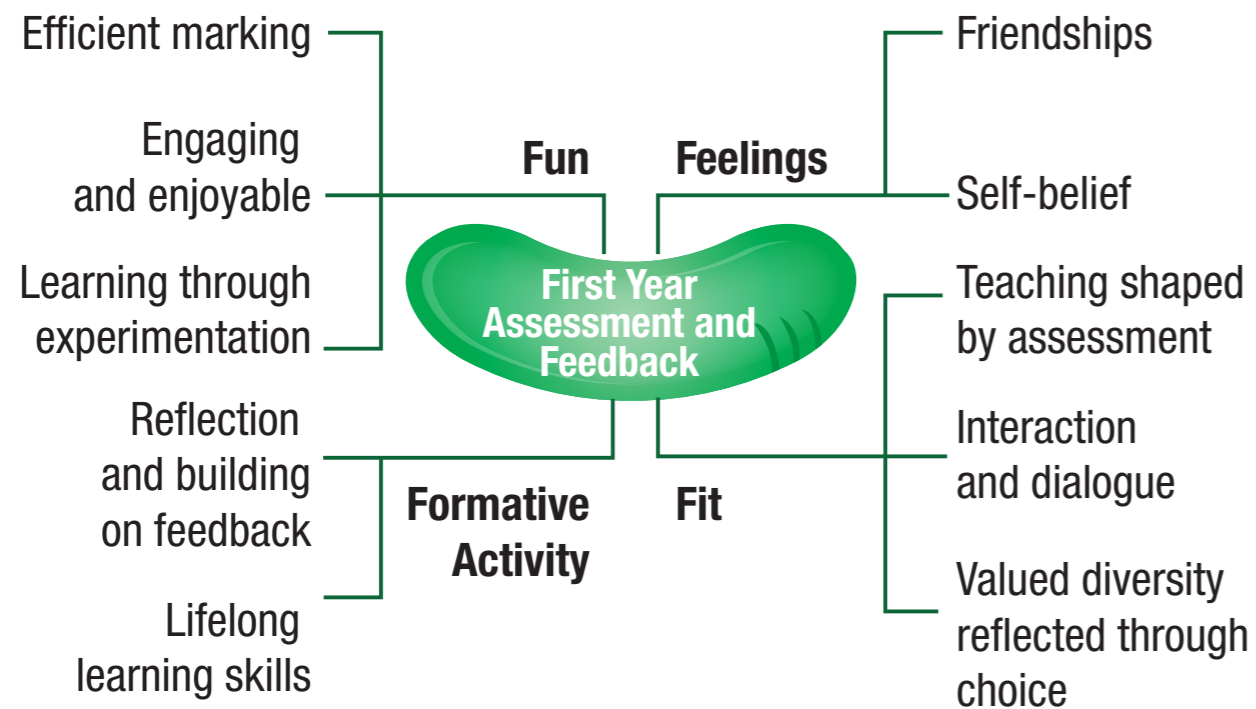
Efficient marking

Engaging and enjoyable

Learning through experimentation

Fun

Feelings

Friendships

Self-belief

First Year Assessment and Feedback

Teaching shaped by assessment

Interaction and dialogue

Valued diversity reflected through choice

Reflection and building on feedback

Lifelong learning skills

Formative Activity

Fit